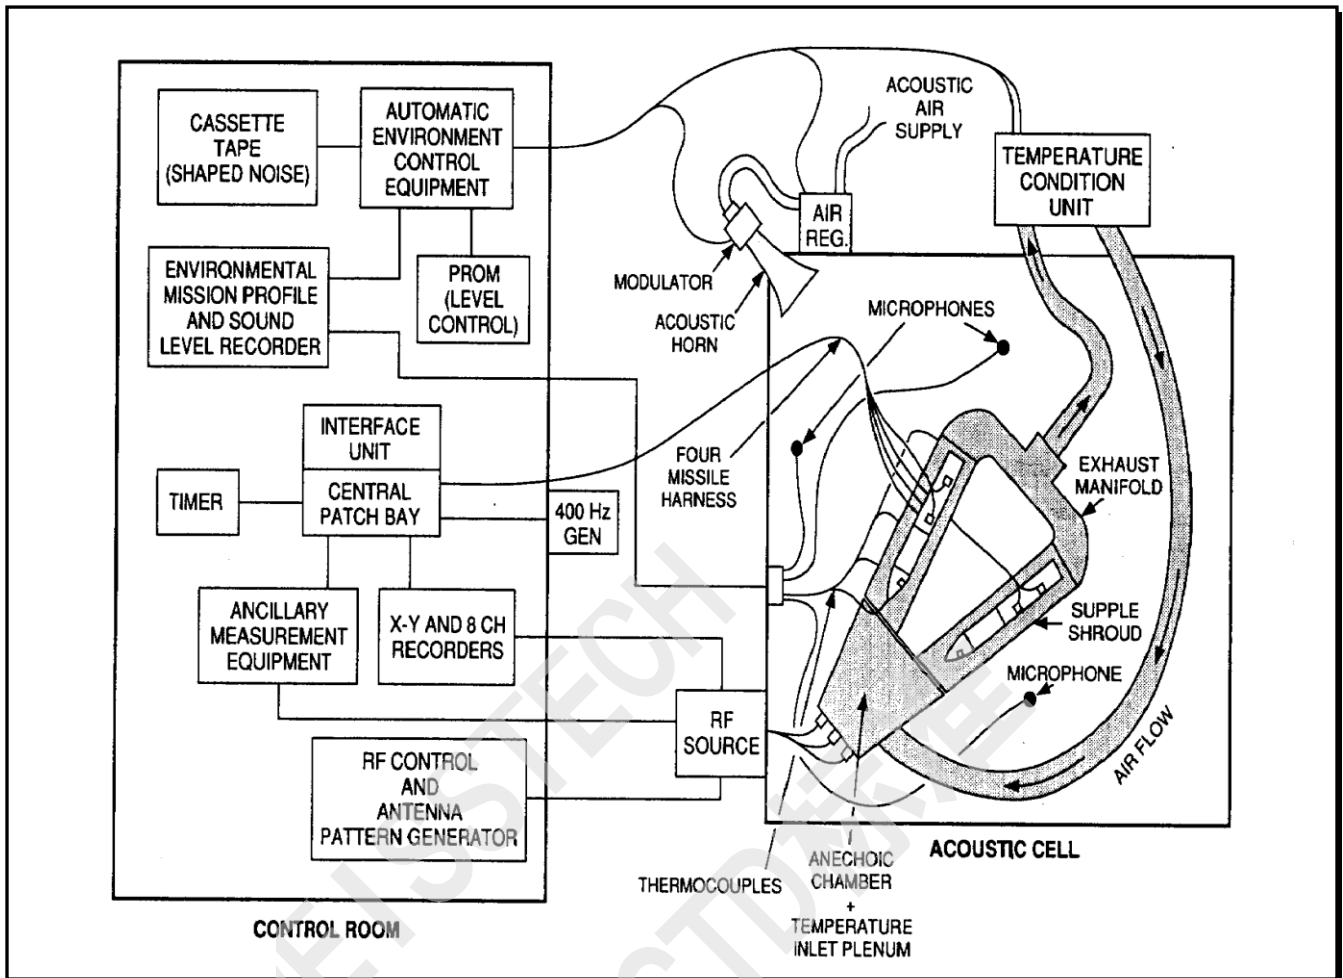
CASSETTE TAPE (SHAPED NOISE)

AUTOMATIC ENVIRONMENT CONTROL EQUIPMENT

ENVIRONMENTAL MISSION PROFILE AND SOUND LEVEL RECORDER

PROM (LEVEL CONTROL)

INTERFACE UNIT

TIMER

CENTRAL PATCH BAY

400 Hz GEN

ANCILLARY MEASUREMENT EQUIPMENT

X-Y AND 8 CH RECORDERS

RF SOURCE

RF CONTROL AND ANTENNA PATTERN GENERATOR

CONTROL ROOM

ACOUSTIC AIR SUPPLY

AIR REG.

TEMPERATURE CONDITION UNIT

MODULATOR

ACOUSTIC HORN

MICROPHONES

FOUR MISSILE HARNESS

EXHAUST MANIFOLD

SUPPLE SHROUD

MICROPHONE

AIR FLOW

THERMOCOUPLES

ANECHOIC CHAMBER + TEMPERATURE INLET PLENUM

ACOUSTIC CELL